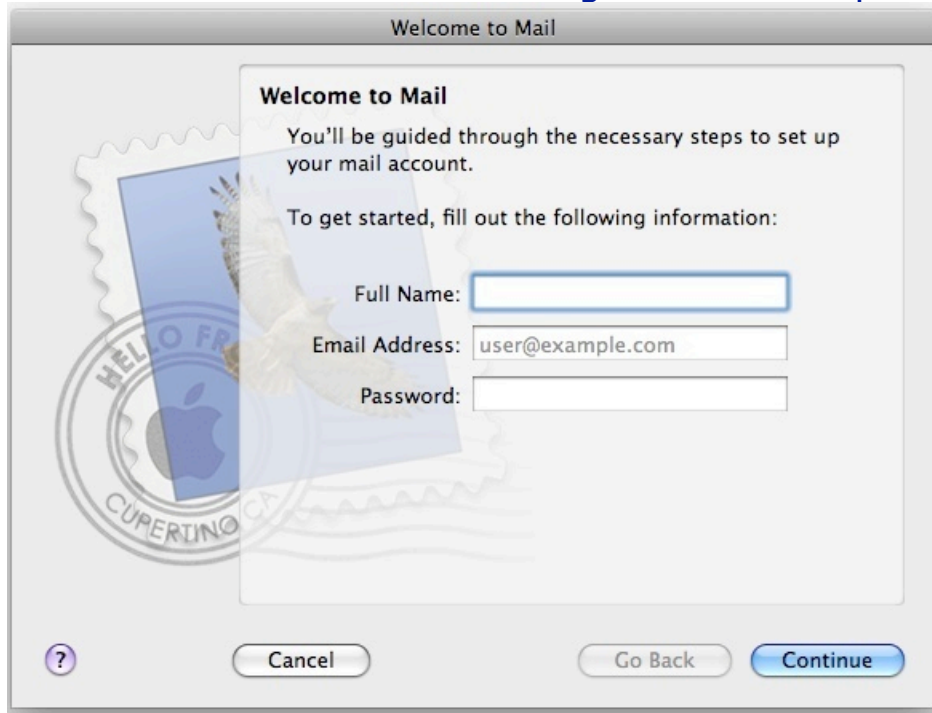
Welcome to Mail

Welcome to Mail

You'll be guided through the necessary steps to set up your mail account.

To get started, fill out the following information:

Full Name:

Email Address: user@example.com

Password:

HELLO FR

CUPERTINO CA

?

Cancel

Go Back

Continue